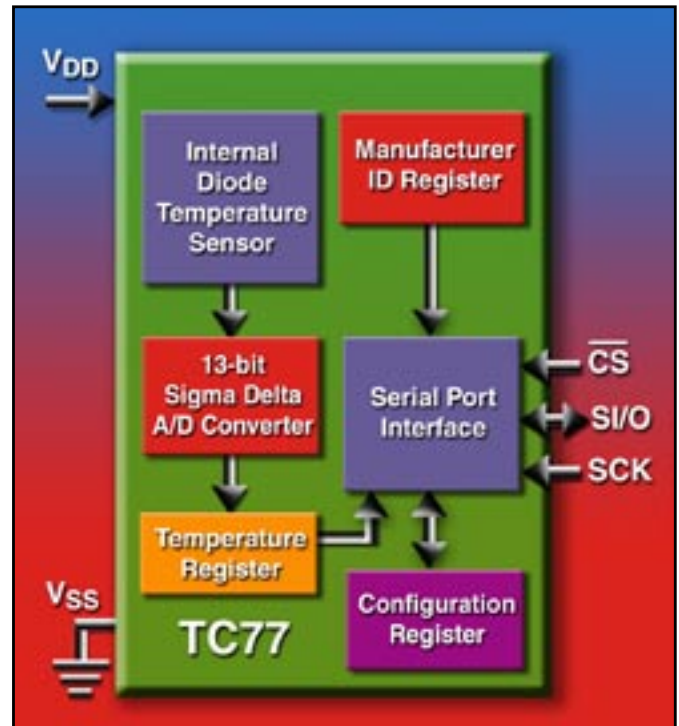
$V_{DD}$

Internal Diode Temperature Sensor

Manufacturer ID Register

13-bit Sigma Delta A/D Converter

Serial Port Interface

$\overline{CS}$

SI/O

SCK

Temperature Register

$V_{SS}$

TC77

Configuration Register